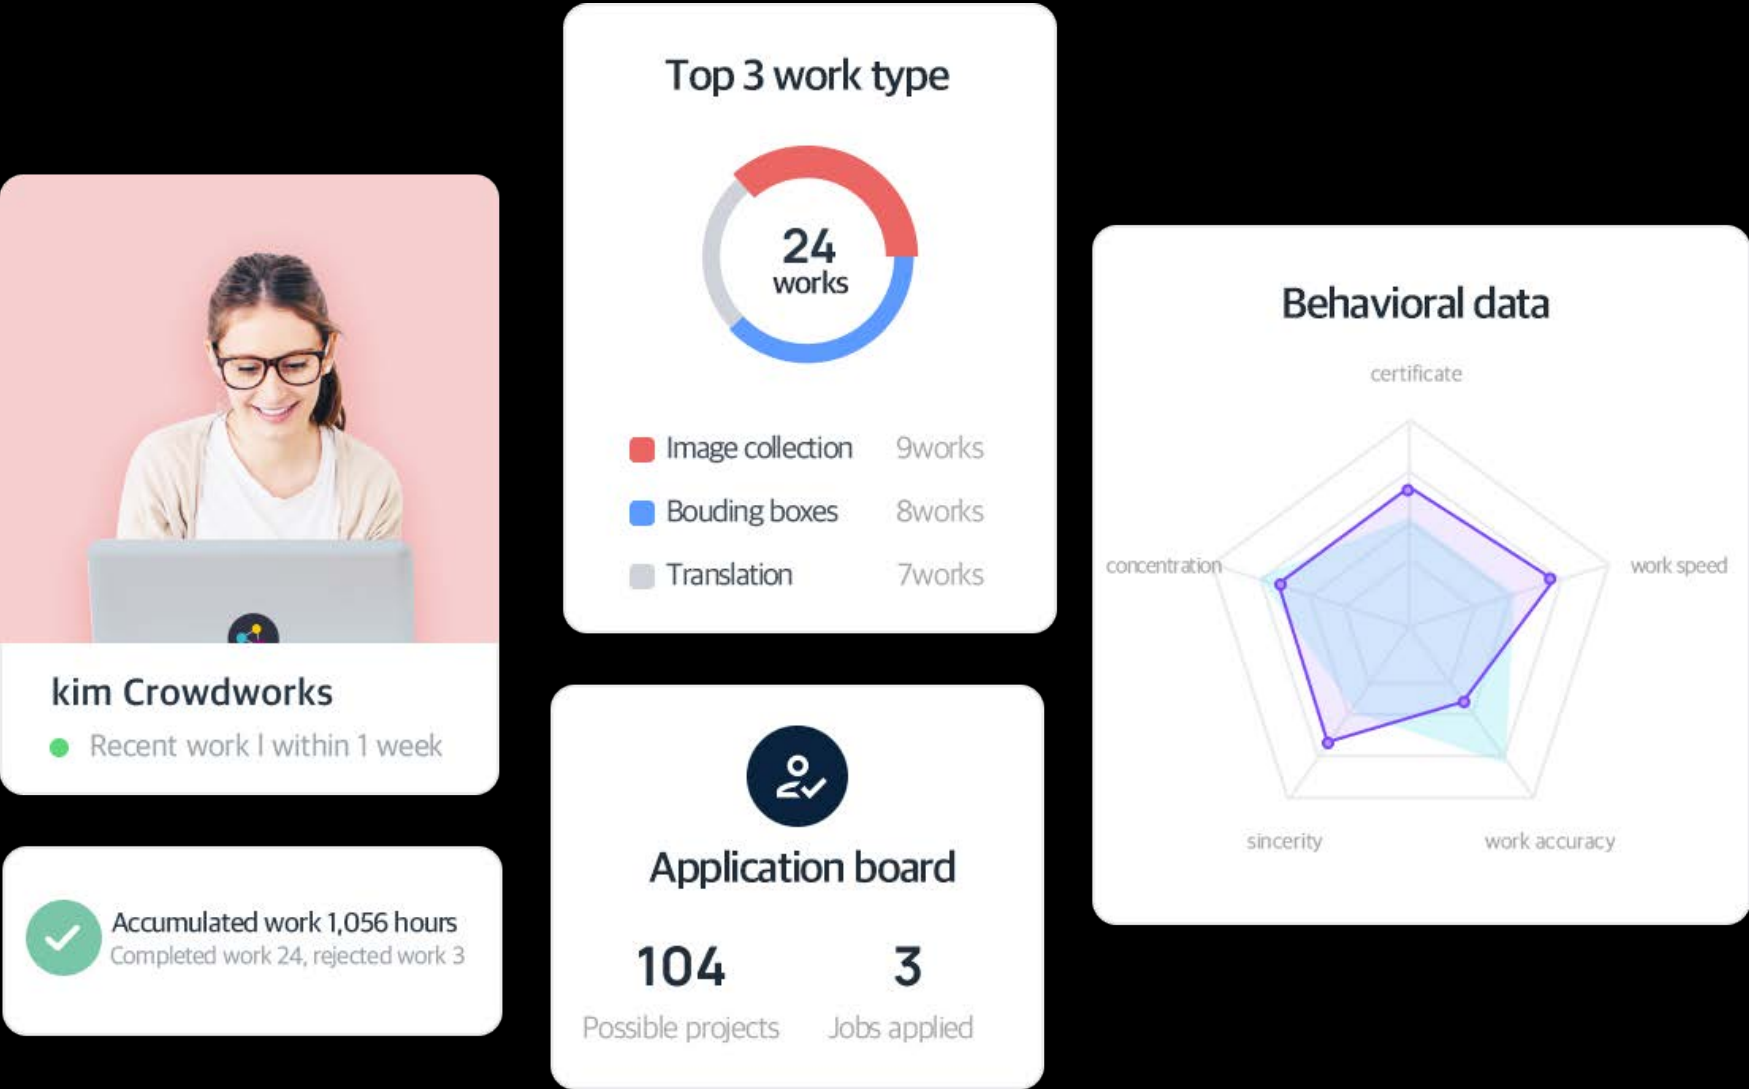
kim Crowdworks

Recent work l within 1 week

Accumulated work 1,056 hours
Completed work 24, rejected work 3

Top 3 work type

24
works

Image collection 9works
Bouding boxes 8works
Translation 7works

Application board

104
Possible projects

3
Jobs applied

Behavioral data

certificate
work speed
work accuracy
sincerity
concentration